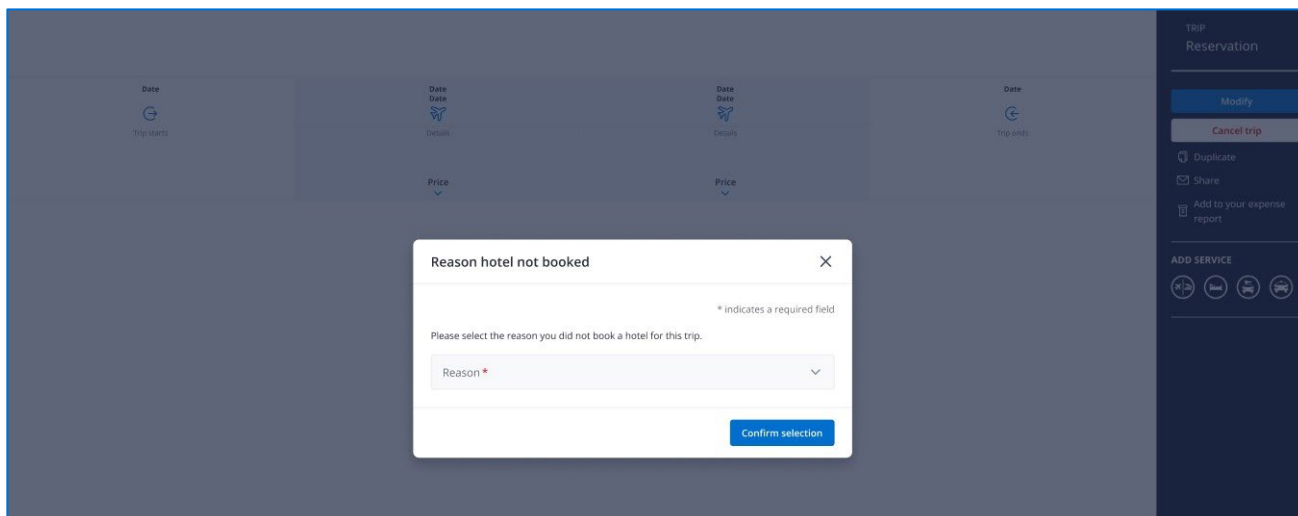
TRIP
Reservation

Date
Trip starts

Date
Date
Details
Price

Date
Date
Details
Price

Date
Trip ends

Modify
Cancel trip
Duplicate
Share
Add to your expense report

ADD SERVICE

Reason hotel not booked

* indicates a required field

Please select the reason you did not book a hotel for this trip.

Reason *

Confirm selection